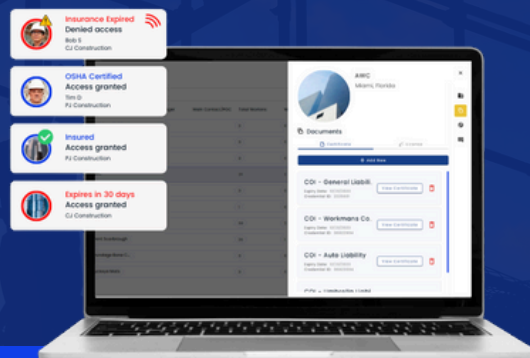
Insurance Expired
Denied access
Rob S
CJ Construction

OSHA Certified
Access granted
Tim D
PJ Construction

Insured
Access granted
PJ Construction

Expires in 30 days
Access granted
CJ Construction

AMC
Miami, Florida

Documents

Certificate

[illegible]

+ Add New

COI - General Liabili...
Expiry Date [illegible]
Credential ID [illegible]
View Certificate

COI - Workmens Co...
Expiry Date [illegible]
Credential ID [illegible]
View Certificate

COI - Auto Liability
Expiry Date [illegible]
Credential ID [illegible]
View Certificate

COI - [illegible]